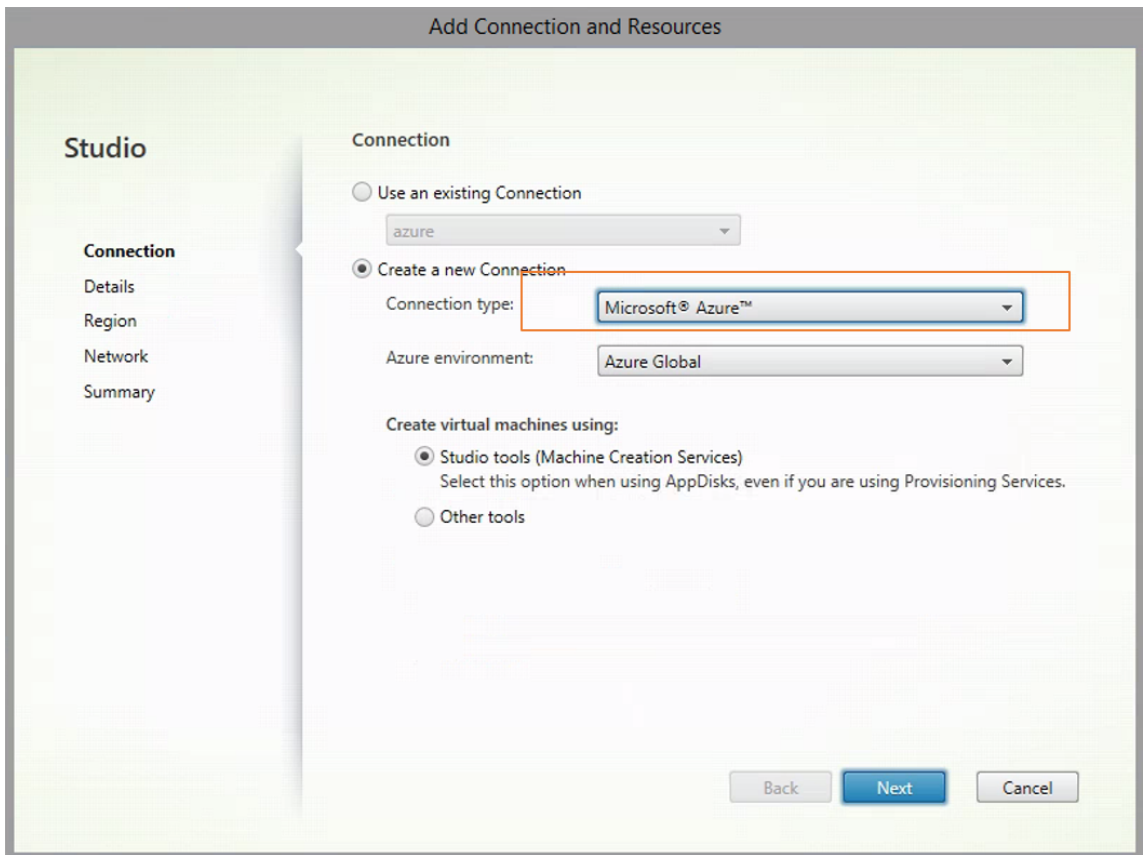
Add Connection and Resources

Studio

Connection
Details
Region
Network
Summary

Connection

Use an existing Connection

azure

Create a new Connection

Connection type: Microsoft® Azure™

Azure environment: Azure Global

Create virtual machines using:

Studio tools (Machine Creation Services)
Select this option when using AppDisks, even if you are using Provisioning Services.

Other tools

Back Next Cancel